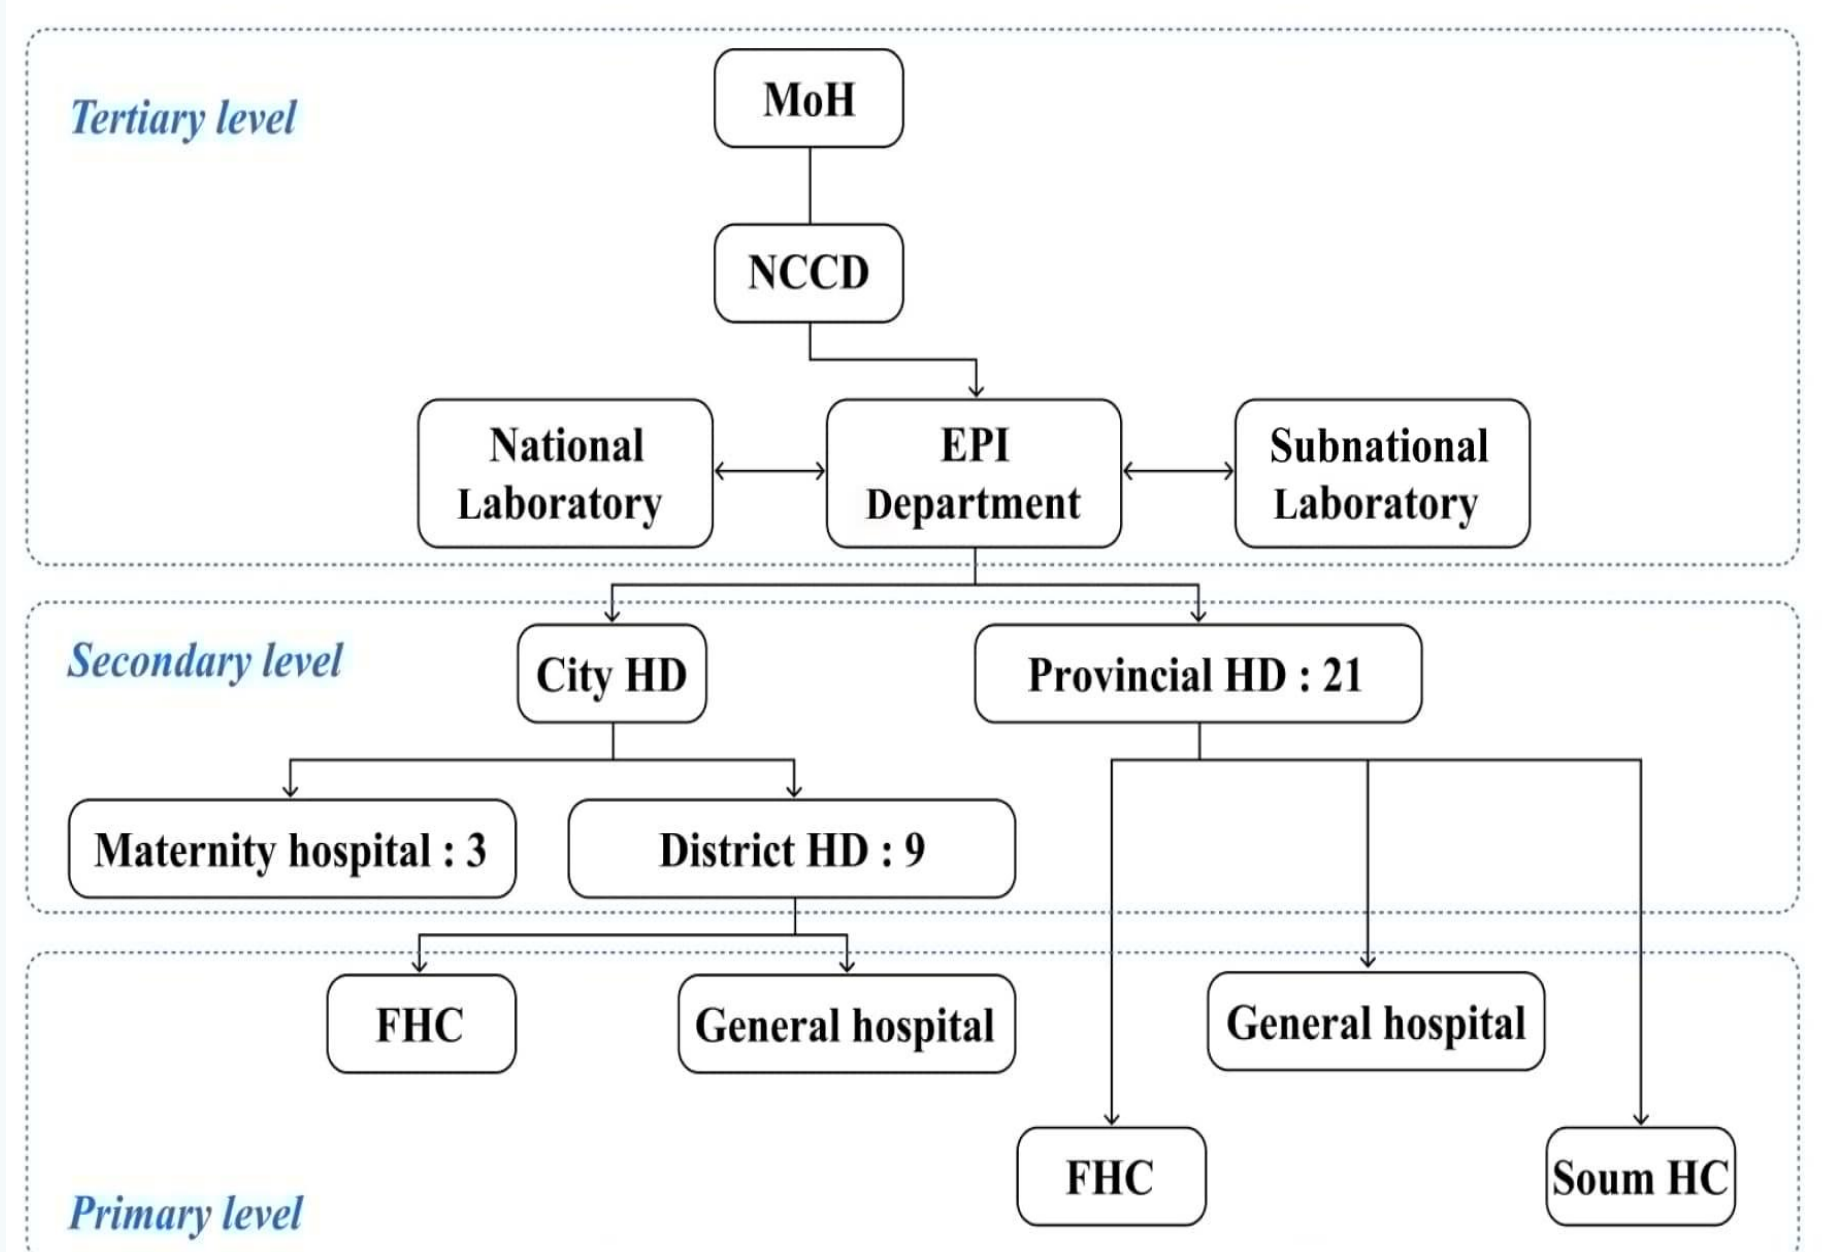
Tertiary level

MoH

NCCD

National Laboratory

EPI Department

Subnational Laboratory

Secondary level

City HD

Provincial HD : 21

Maternity hospital : 3

District HD : 9

FHC

General hospital

General hospital

FHC

Soum HC

Primary level